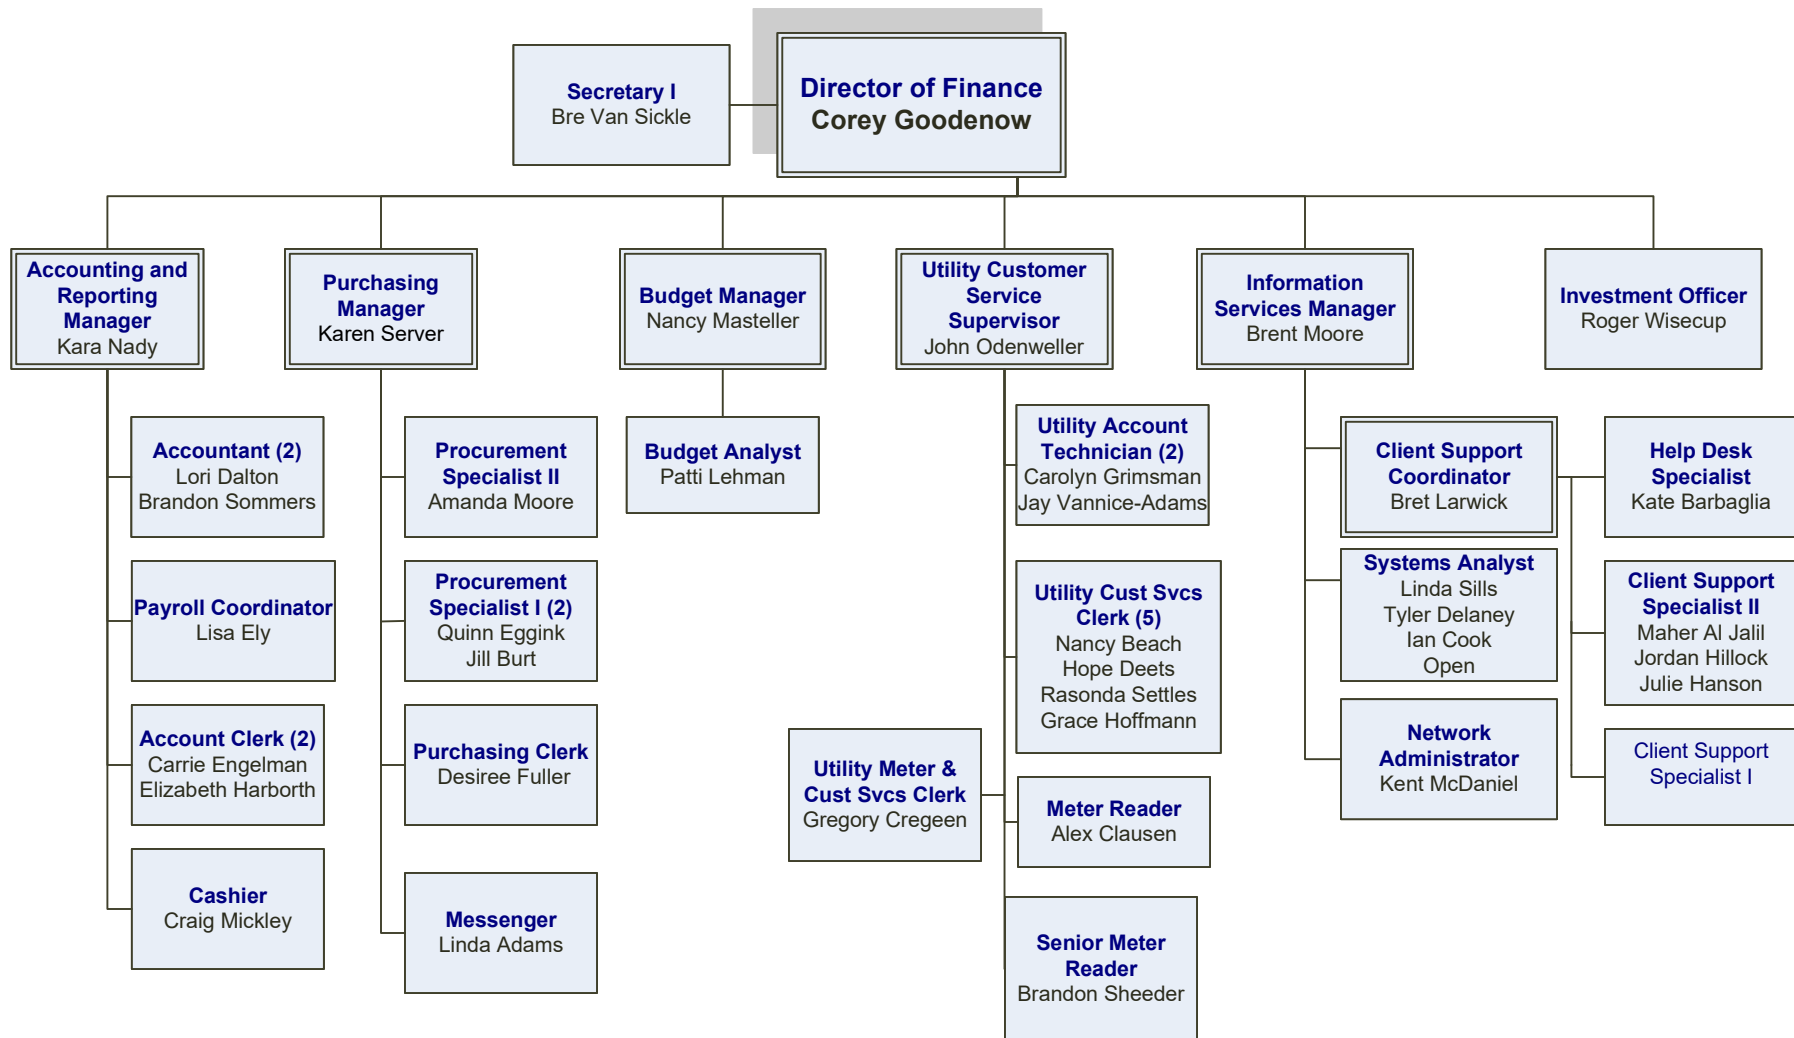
Secretary I
Bre Van Sickle

Director of Finance
Corey Goodenow

Accounting and Reporting Manager
Kara Nady

Purchasing Manager
Karen Server

Budget Manager
Nancy Masteller

Utility Customer Service Supervisor
John Odenweller

Information Services Manager
Brent Moore

Investment Officer
Roger Wisecup

Accountant (2)
Lori Dalton
Brandon Sommers

Payroll Coordinator
Lisa Ely

Account Clerk (2)
Carrie Engelman
Elizabeth Harborth

Cashier
Craig Mickley

Procurement Specialist II
Amanda Moore

Procurement Specialist I (2)
Quinn Eggink
Jill Burt

Purchasing Clerk
Desiree Fuller

Messenger
Linda Adams

Budget Analyst
Patti Lehman

Utility Account Technician (2)
Carolyn Grimsman
Jay Vannice-Adams

Utility Cust Svcs Clerk (5)
Nancy Beach
Hope Deets
Rasonda Settles
Grace Hoffmann

Utility Meter & Cust Svcs Clerk
Gregory Cregeen

Meter Reader
Alex Clausen

Senior Meter Reader
Brandon Sheeder

Client Support Coordinator
Bret Larwick

Systems Analyst
Linda Sills
Tyler Delaney
Ian Cook
Open

Network Administrator
Kent McDaniel

Help Desk Specialist
Kate Barbaglia

Client Support Specialist II
Maher Al Jalil
Jordan Hillock
Julie Hanson

Client Support Specialist I